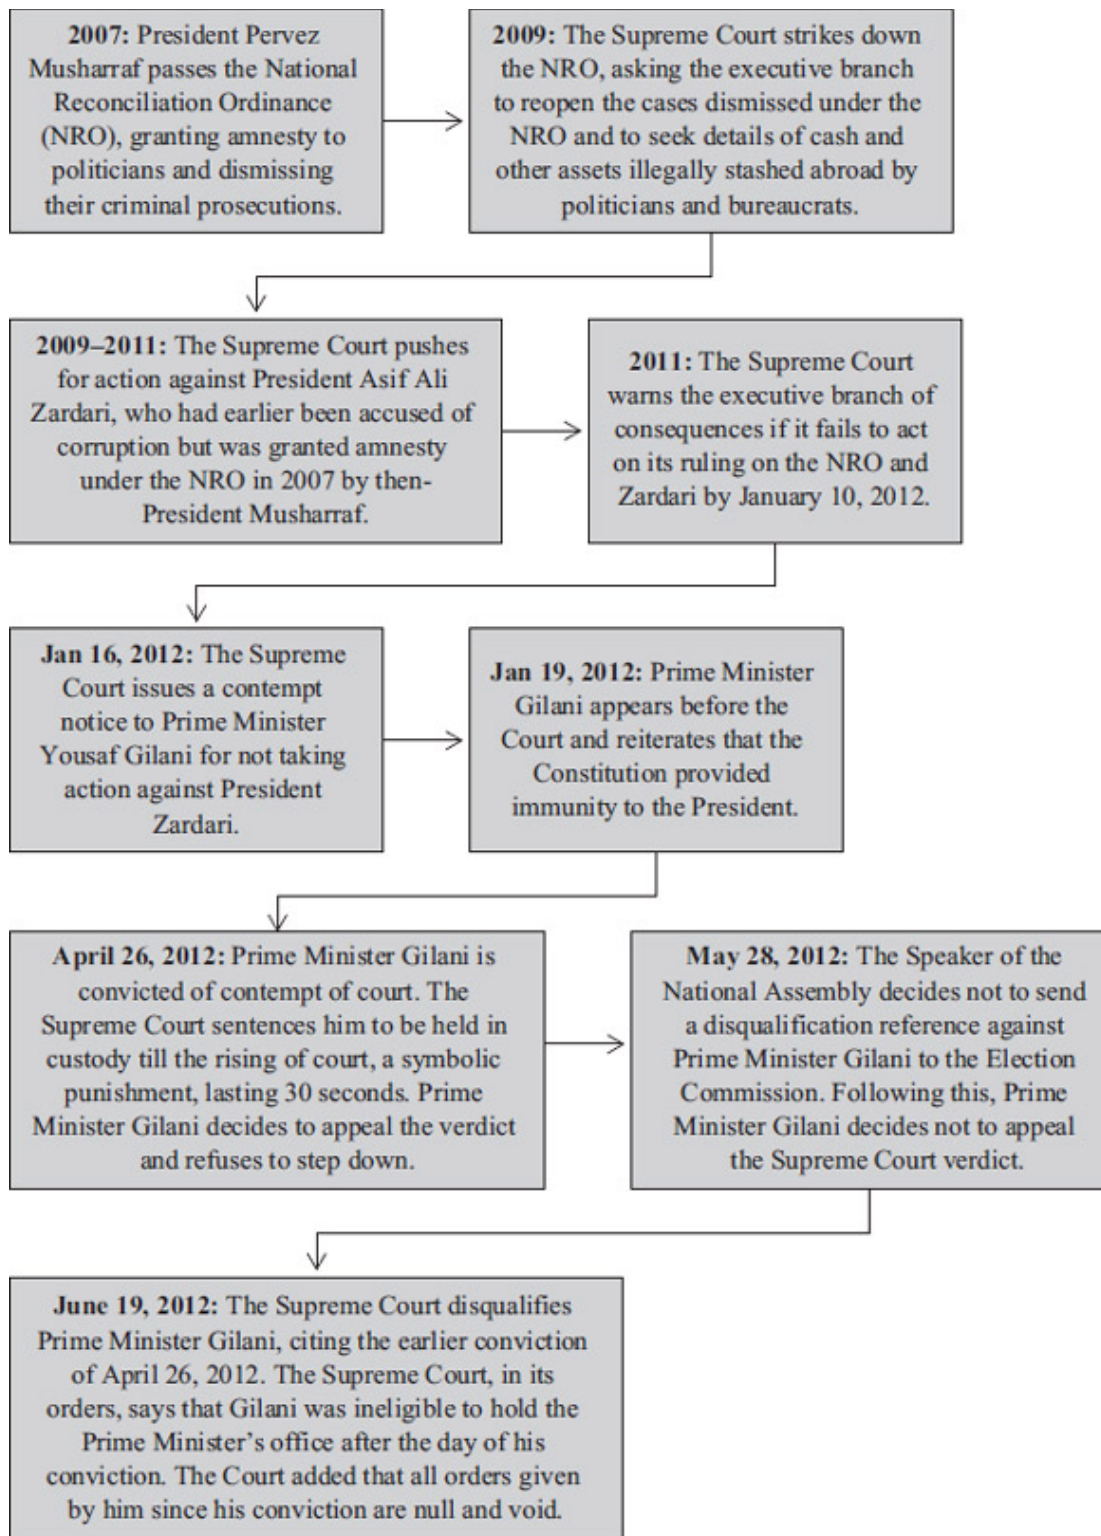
**2007:** President Pervez Musharraf passes the National Reconciliation Ordinance (NRO), granting amnesty to politicians and dismissing their criminal prosecutions.

**2009:** The Supreme Court strikes down the NRO, asking the executive branch to reopen the cases dismissed under the NRO and to seek details of cash and other assets illegally stashed abroad by politicians and bureaucrats.

**2009–2011:** The Supreme Court pushes for action against President Asif Ali Zardari, who had earlier been accused of corruption but was granted amnesty under the NRO in 2007 by then-President Musharraf.

**2011:** The Supreme Court warns the executive branch of consequences if it fails to act on its ruling on the NRO and Zardari by January 10, 2012.

**Jan 16, 2012:** The Supreme Court issues a contempt notice to Prime Minister Yousaf Gilani for not taking action against President Zardari.

**Jan 19, 2012:** Prime Minister Gilani appears before the Court and reiterates that the Constitution provided immunity to the President.

**April 26, 2012:** Prime Minister Gilani is convicted of contempt of court. The Supreme Court sentences him to be held in custody till the rising of court, a symbolic punishment, lasting 30 seconds. Prime Minister Gilani decides to appeal the verdict and refuses to step down.

**May 28, 2012:** The Speaker of the National Assembly decides not to send a disqualification reference against Prime Minister Gilani to the Election Commission. Following this, Prime Minister Gilani decides not to appeal the Supreme Court verdict.

**June 19, 2012:** The Supreme Court disqualifies Prime Minister Gilani, citing the earlier conviction of April 26, 2012. The Supreme Court, in its orders, says that Gilani was ineligible to hold the Prime Minister's office after the day of his conviction. The Court added that all orders given by him since his conviction are null and void.